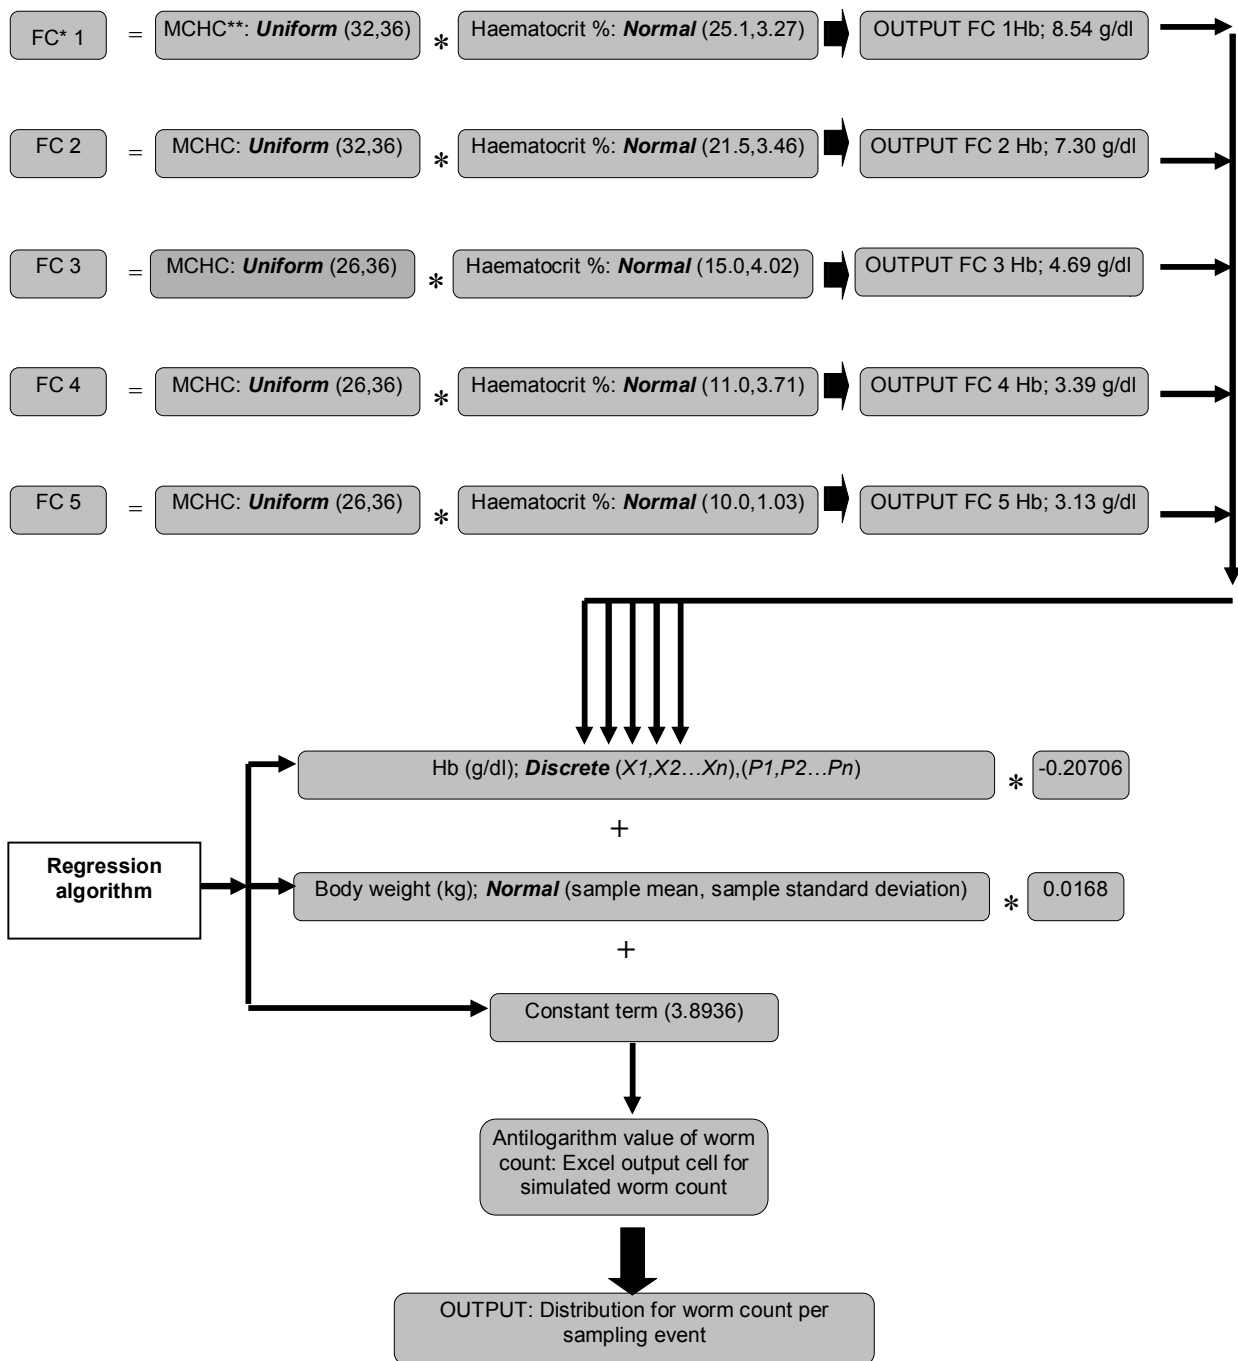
FC* 1 = MCHC**: ***Uniform*** (32,36) * Haematocrit %: ***Normal*** (25.1,3.27) OUTPUT FC 1Hb; 8.54 g/dl

FC 2 = MCHC: ***Uniform*** (32,36) * Haematocrit %: ***Normal*** (21.5,3.46) OUTPUT FC 2 Hb; 7.30 g/dl

FC 3 = MCHC: ***Uniform*** (26,36) * Haematocrit %: ***Normal*** (15.0,4.02) OUTPUT FC 3 Hb; 4.69 g/dl

FC 4 = MCHC: ***Uniform*** (26,36) * Haematocrit %: ***Normal*** (11.0,3.71) OUTPUT FC 4 Hb; 3.39 g/dl

FC 5 = MCHC: ***Uniform*** (26,36) * Haematocrit %: ***Normal*** (10.0,1.03) OUTPUT FC 5 Hb; 3.13 g/dl

Hb (g/dl); ***Discrete*** (*X1,X2…Xn*),(*P1,P2…Pn*) * -0.20706

+

**Regression algorithm**

Body weight (kg); ***Normal*** (sample mean, sample standard deviation) * 0.0168

+

Constant term (3.8936)

Antilogarithm value of worm count: Excel output cell for simulated worm count

OUTPUT: Distribution for worm count per sampling event